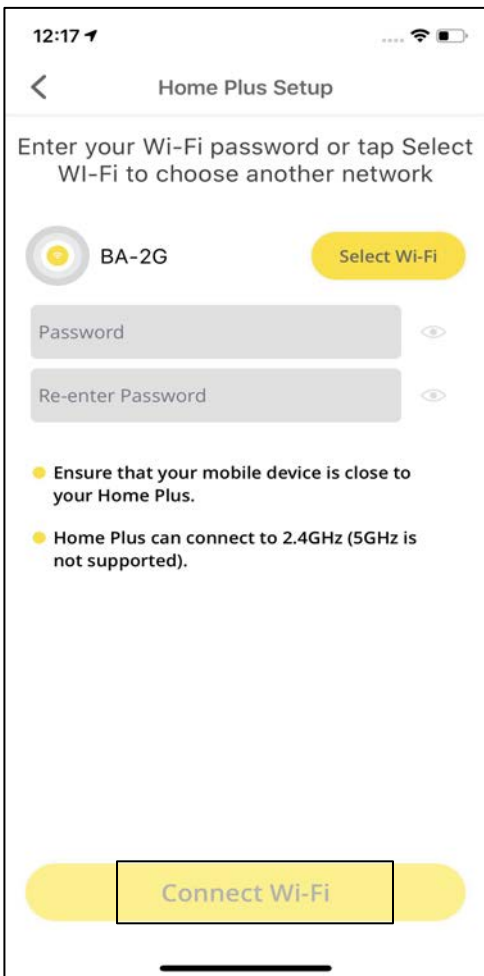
12:17

<

Home Plus Setup

Enter your Wi-Fi password or tap Select WI-Fi to choose another network

BA-2G

Select Wi-Fi

Password

Re-enter Password

Ensure that your mobile device is close to your Home Plus.

Home Plus can connect to 2.4GHz (5GHz is not supported).

Connect Wi-Fi